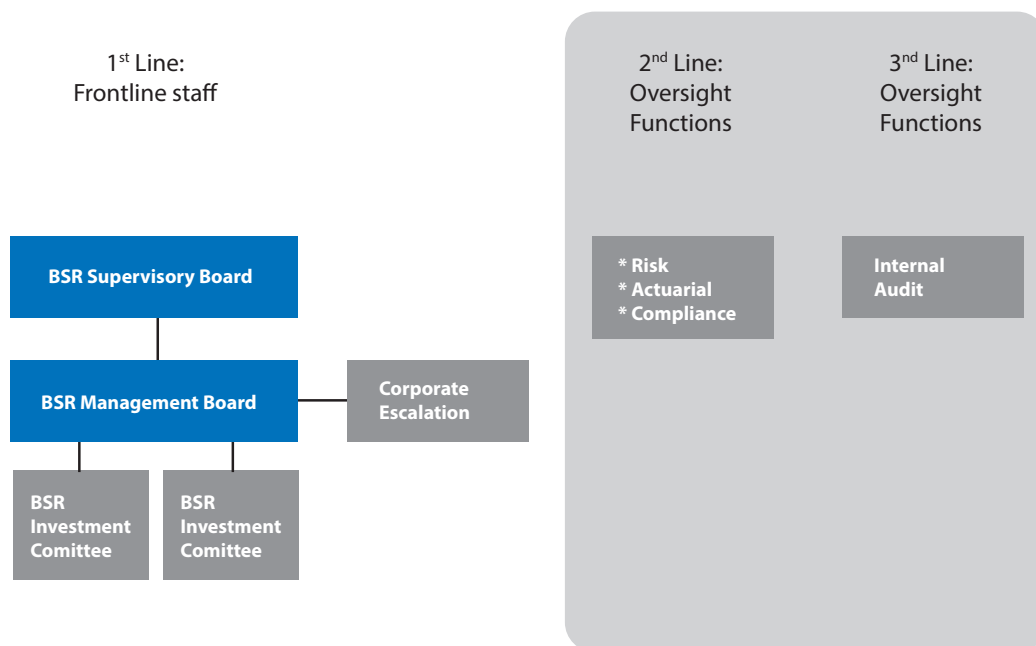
1$^{st}$ Line:
Frontline staff

2$^{nd}$ Line:
Oversight
Functions

3$^{nd}$ Line:
Oversight
Functions

BSR Supervisory Board

BSR Management Board

Corporate
Escalation

BSR
Investment
Comittee

BSR
Investment
Comittee

* Risk
* Actuarial
* Compliance

Internal
Audit